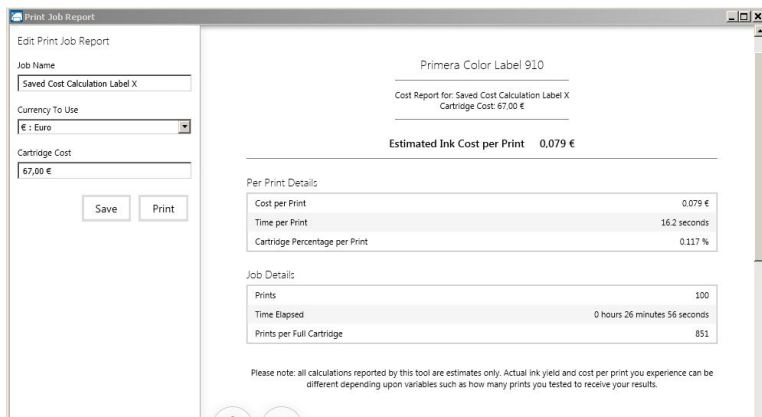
Print Job Report

Edit Print Job Report

Job Name

Saved Cost Calculation Label X

Currency To Use

€ : Euro

Cartridge Cost

67,00 €

Save

Print

Primera Color Label 910

Cost Report for: Saved Cost Calculation Label X
Cartridge Cost: 67,00 €

Estimated Ink Cost per Print 0.079 €

Per Print Details

| | |
|---|---|
| Cost per Print | 0.079 € |
| Time per Print | 16.2 seconds |
| Cartridge Percentage per Print | 0.117 % |

Job Details

| | |
|---|---|
| Prints | 100 |
| Time Elapsed | 0 hours 26 minutes 56 seconds |
| Prints per Full Cartridge | 851 |

Please note: all calculations reported by this tool are estimates only. Actual ink yield and cost per print you experience can be different depending upon variables such as how many prints you tested to receive your results.